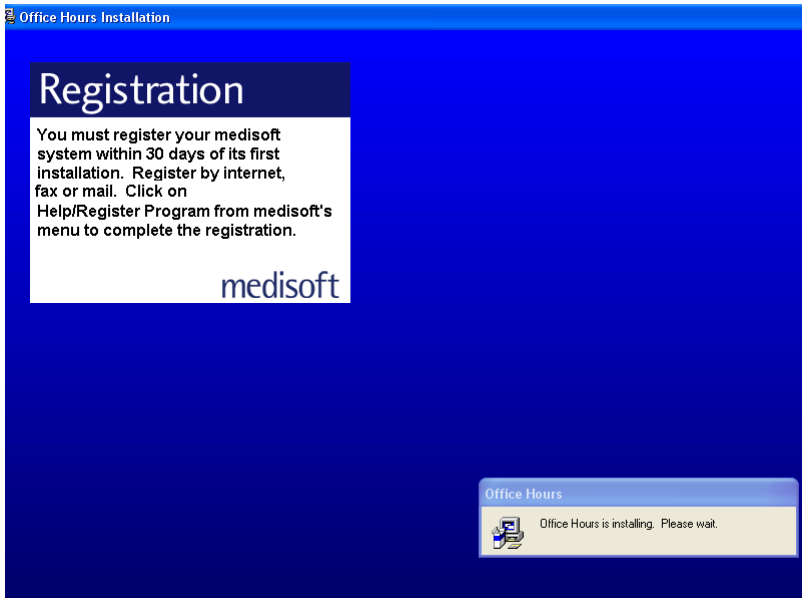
Office Hours Installation

Registration

You must register your medisoft system within 30 days of its first installation. Register by internet, fax or mail. Click on Help/Register Program from medisoft's menu to complete the registration.

medisoft

Office Hours

Office Hours is installing. Please wait.